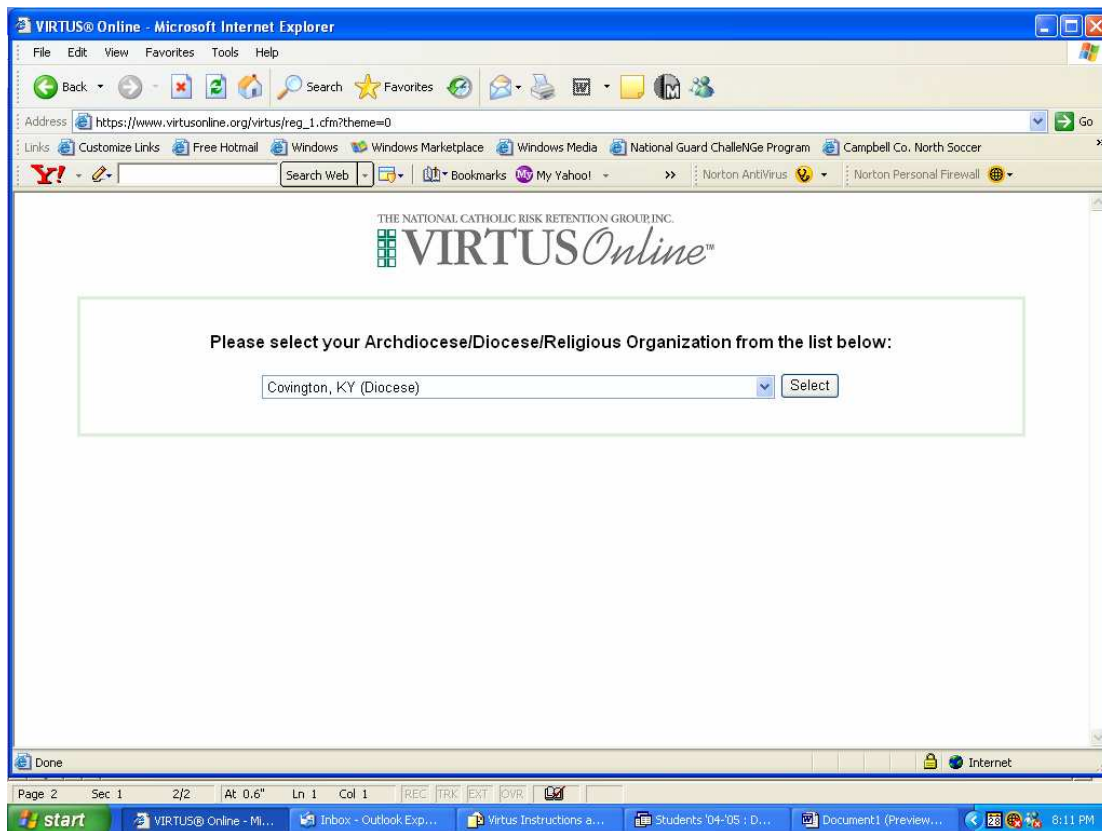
VIRTUS® Online - Microsoft Internet Explorer

File Edit View Favorites Tools Help

Back Search Favorites

Address https://www.virtusonline.org/virtus/reg_1.cfm?theme=0 Go

Links Customize Links Free Hotmail Windows Windows Marketplace Windows Media National Guard ChalleNGe Program Campbell Co. North Soccer

Y! Search Web Bookmarks My Yahoo! Norton AntiVirus Norton Personal Firewall

THE NATIONAL CATHOLIC RISK RETENTION GROUP, INC.
VIRTUS Online™

Please select your Archdiocese/Diocese/Religious Organization from the list below:

Covington, KY (Diocese) Select

Done Internet

Page 2 Sec 1 2/2 At 0.6" Ln 1 Col 1 REC TRK EXT OVR

start VIRTUS® Online - Mi... Inbox - Outlook Exp... Virtus Instructions a... Students '04-'05 : D... Document1 (Preview... 8:11 PM